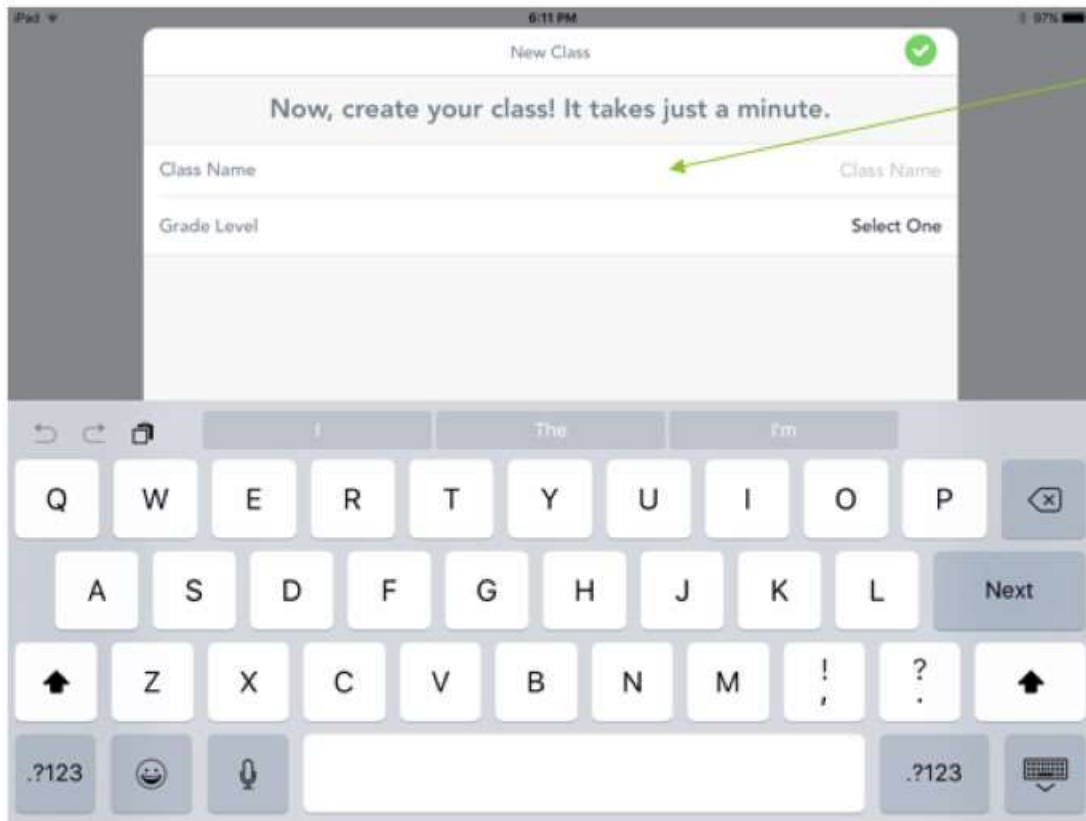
iPad

6:11 PM

97%

New Class

Now, create your class! It takes just a minute.

Class Name

Class Name

Grade Level

Select One

I

The

I'm

Q W E R T Y U I O P

A S D F G H J K L

Next

Z X C V B N M

! ,

? .

.?123

.?123